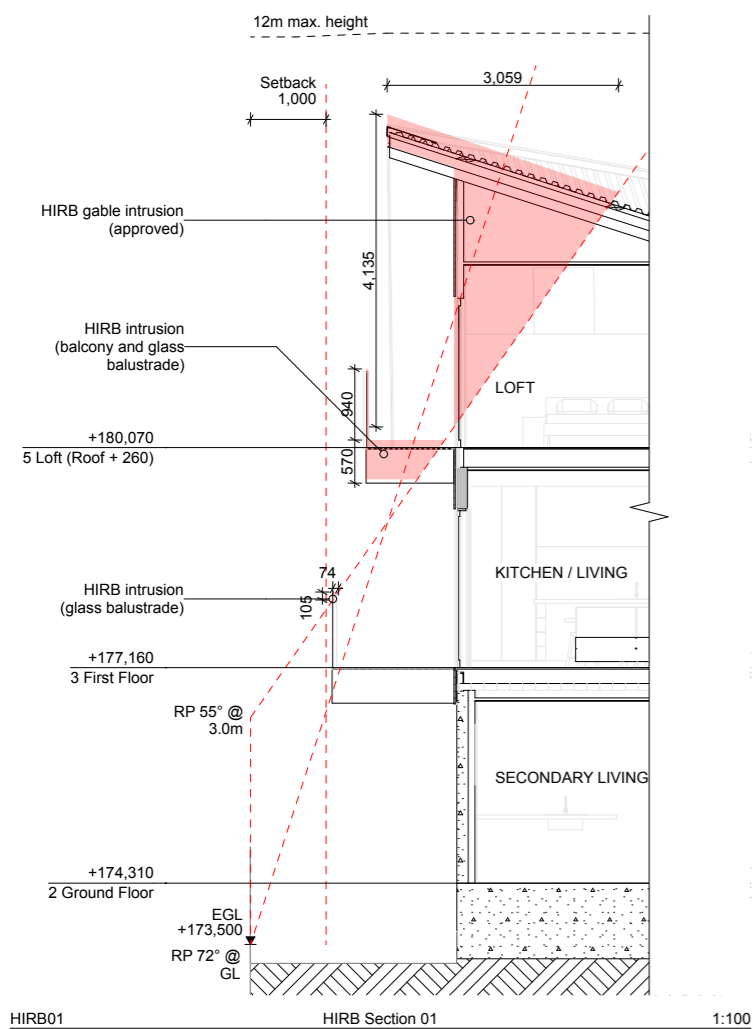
12m max. height

Setback
1,000

3,059

HIRB gable intrusion
(approved)

4,135

HIRB intrusion
(balcony and glass
balustrade)

LOFT

940

+180,070
5 Loft (Roof + 260)

570

KITCHEN / LIVING

74

HIRB intrusion
(glass balustrade)

105

+177,160
3 First Floor

RP 55° @
3.0m

SECONDARY LIVING

+174,310
2 Ground Floor

EGL
+173,500

RP 72° @
GL

HIRB01

HIRB Section 01

1:100